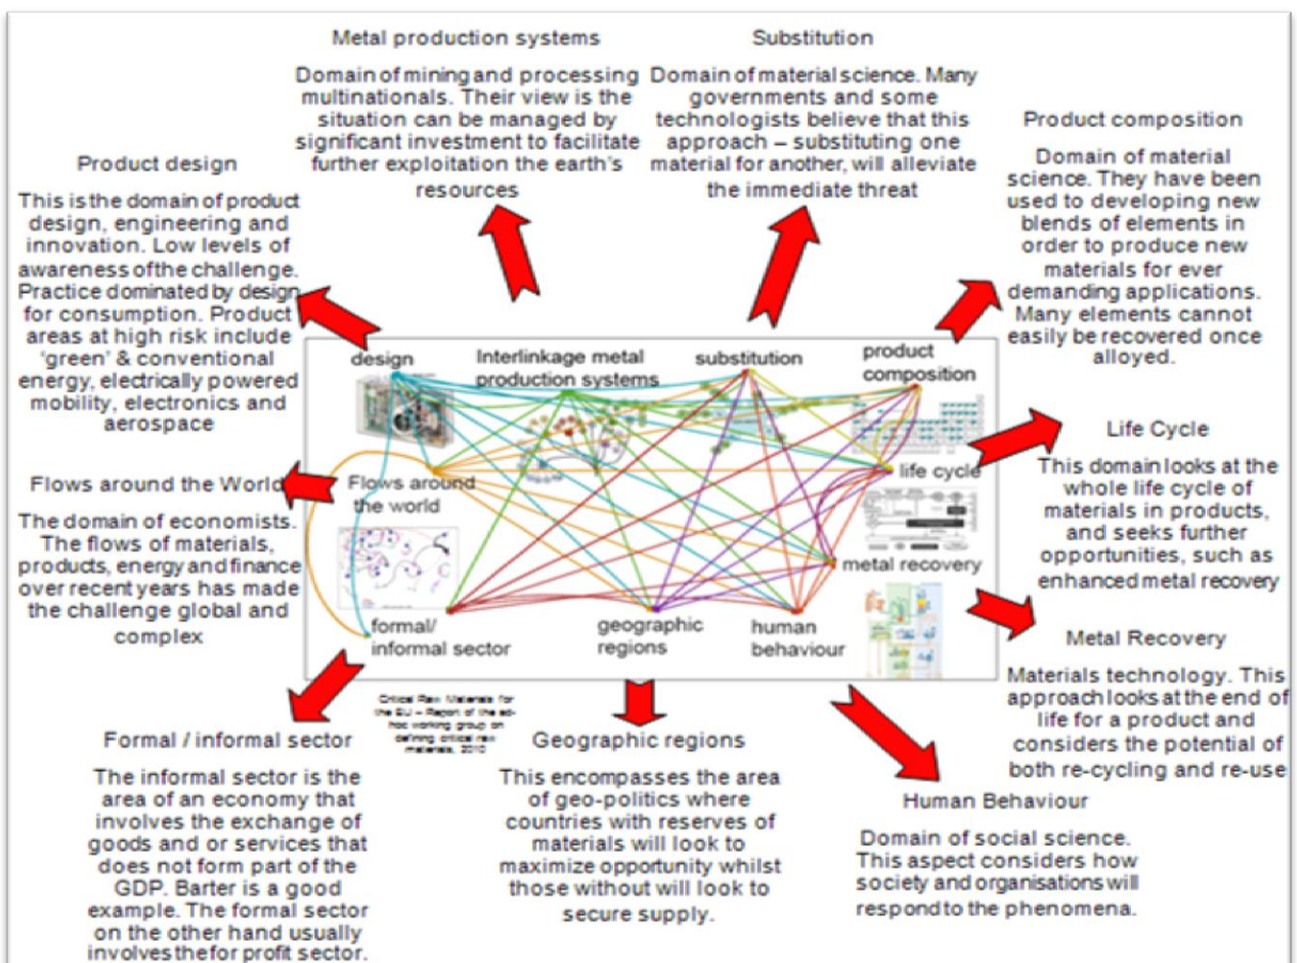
Metal production systems

Domain of mining and processing multinationals. Their view is the situation can be managed by significant investment to facilitate further exploitation the earth's resources

Substitution

Domain of material science. Many governments and some technologists believe that this approach – substituting one material for another, will alleviate the immediate threat

Product composition

Domain of material science. They have been used to developing new blends of elements in order to produce new materials for ever demanding applications. Many elements cannot easily be recovered once alloyed.

Product design

This is the domain of product design, engineering and innovation. Low levels of awareness of the challenge. Practice dominated by design for consumption. Product areas at high risk include 'green' & conventional energy, electrically powered mobility, electronics and aerospace

design

Interlinkage metal production systems

substitution

product composition

life cycle

Flows around the world

metal recovery

formal/ informal sector

geographic regions

human behaviour

Life Cycle

This domain looks at the whole life cycle of materials in products, and seeks further opportunities, such as enhanced metal recovery

Flows around the World

The domain of economists. The flows of materials, products, energy and finance over recent years has made the challenge global and complex

Metal Recovery

Materials technology. This approach looks at the end of life for a product and considers the potential of both re-cycling and re-use

Critical Raw Materials for the EU – Report of the ad-hoc working group on defining critical raw materials, 2010

Formal / informal sector

The informal sector is the area of an economy that involves the exchange of goods and or services that does not form part of the GDP. Barter is a good example. The formal sector on the other hand usually involves the for profit sector.

Geographic regions

This encompasses the area of geo-politics where countries with reserves of materials will look to maximize opportunity whilst those without will look to secure supply.

Human Behaviour

Domain of social science. This aspect considers how society and organisations will respond to the phenomena.